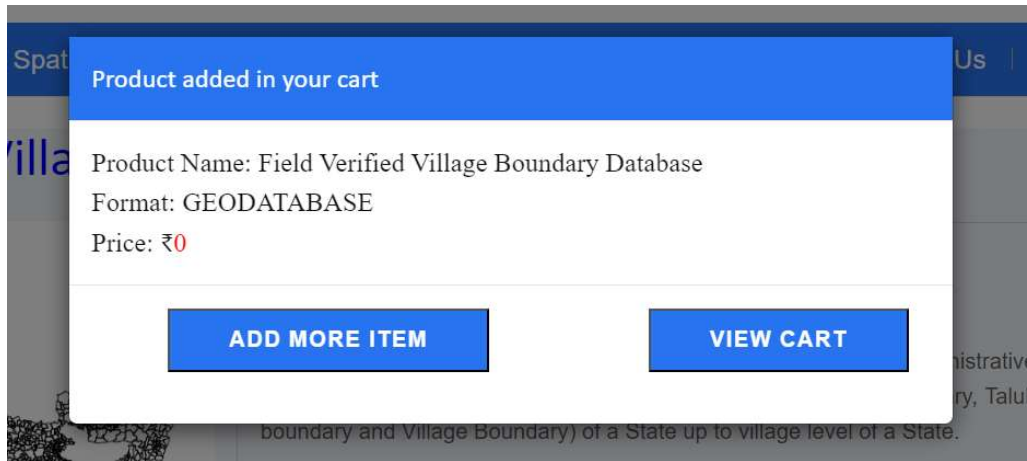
Spat

Us

Villa

Product added in your cart

Product Name: Field Verified Village Boundary Database
Format: GEODATABASE
Price: ₹0

ADD MORE ITEM

VIEW CART

nistrative

ry, Talu

boundary and Village Boundary) of a State up to village level of a State.